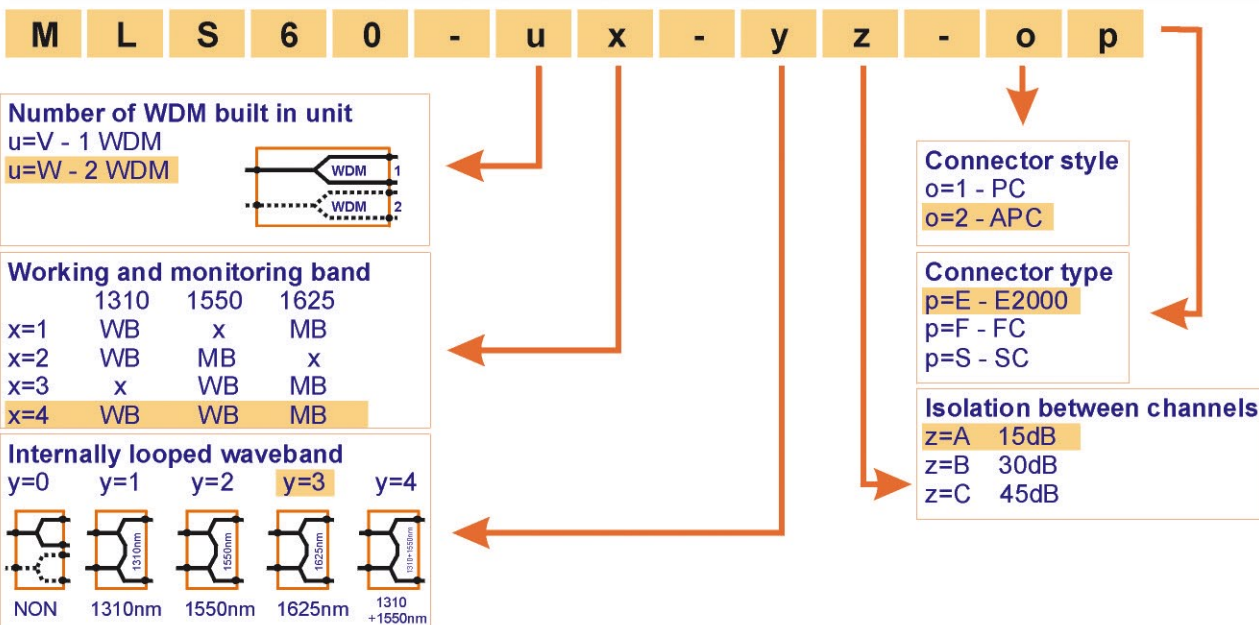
M L S 6 0 - u x - y z - o p

Number of WDM built in unit
u=V - 1 WDM
u=W - 2 WDM

WDM 1
WDM 2

Working and monitoring band

| | 1310 | 1550 | 1625 |
|---|---|---|---|
| x=1 | WB | x | MB |
| x=2 | WB | MB | x |
| x=3 | x | WB | MB |
| x=4 | WB | WB | MB |

Internally looped waveband
y=0 y=1 y=2 y=3 y=4

1310nm 1550nm 1625nm 1310+1550nm

NON 1310nm 1550nm 1625nm 1310 +1550nm

Connector style
o=1 - PC
o=2 - APC

Connector type
p=E - E2000
p=F - FC
p=S - SC

Isolation between channels
z=A 15dB
z=B 30dB
z=C 45dB